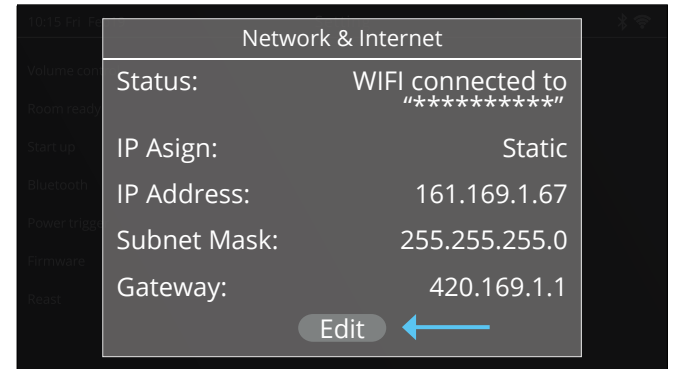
10:15 Fri Fe

Volume con

Room ready

Start up

Bluetooth

Power trigg

Firmware

Reset

Network & Internet

Status: WIFI connected to "**********"

IP Asign: Static

IP Address: 161.169.1.67

Subnet Mask: 255.255.255.0

Gateway: 420.169.1.1

Edit